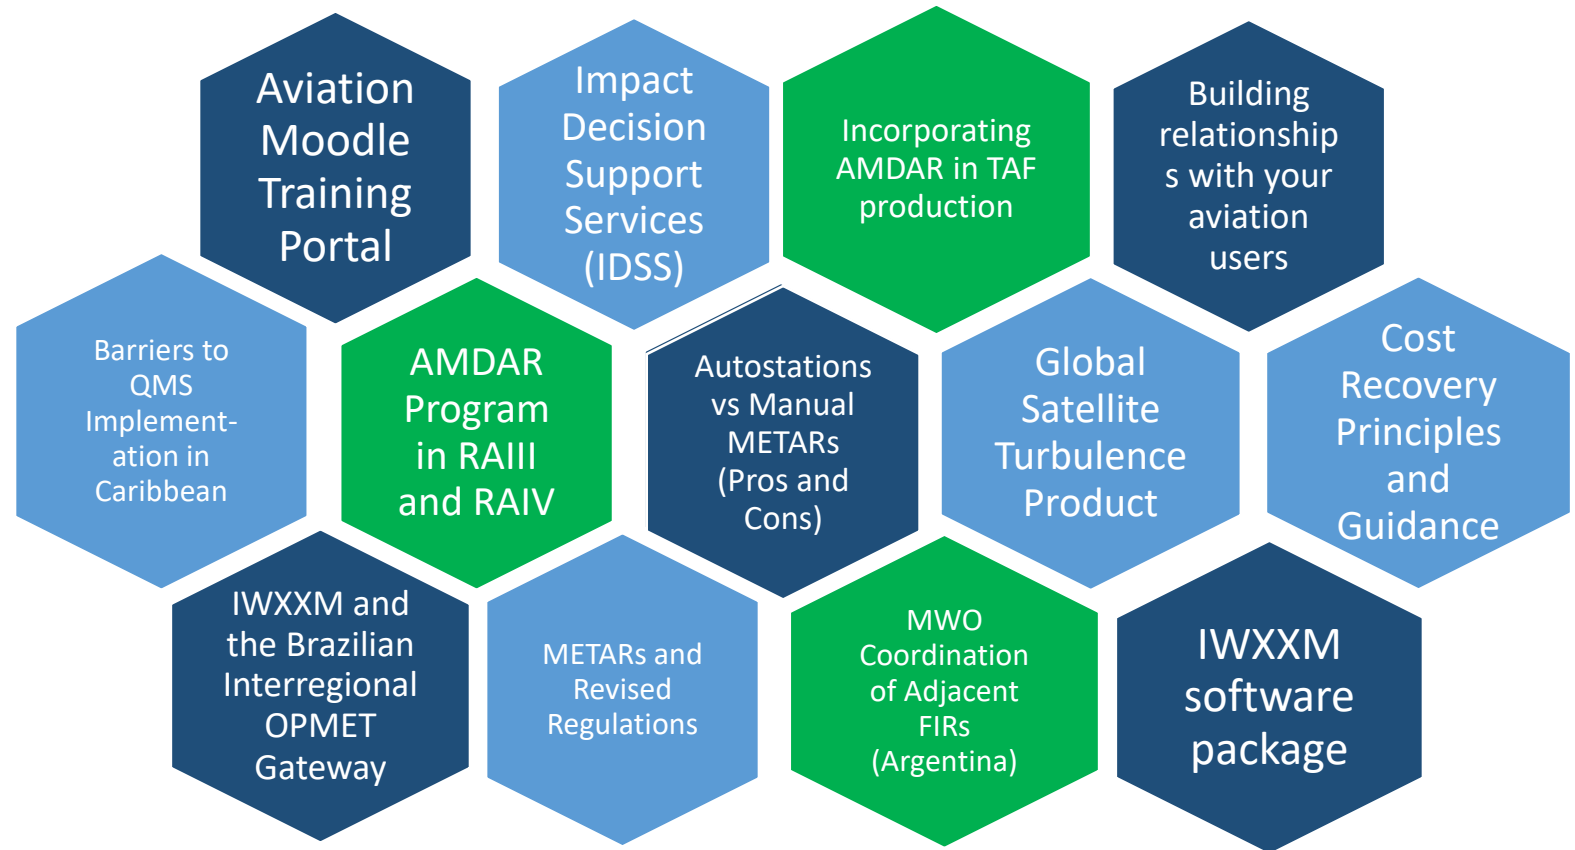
Aviation Moodle Training Portal

Impact Decision Support Services (IDSS)

Incorporating AMDAR in TAF production

Building relationships with your aviation users

Barriers to QMS Implementation in Caribbean

AMDAR Program in RAIII and RAIV

Autostations vs Manual METARs (Pros and Cons)

Global Satellite Turbulence Product

Cost Recovery Principles and Guidance

IWXXM and the Brazilian Interregional OPMET Gateway

METARs and Revised Regulations

MWO Coordination of Adjacent FIRs (Argentina)

IWXXM software package